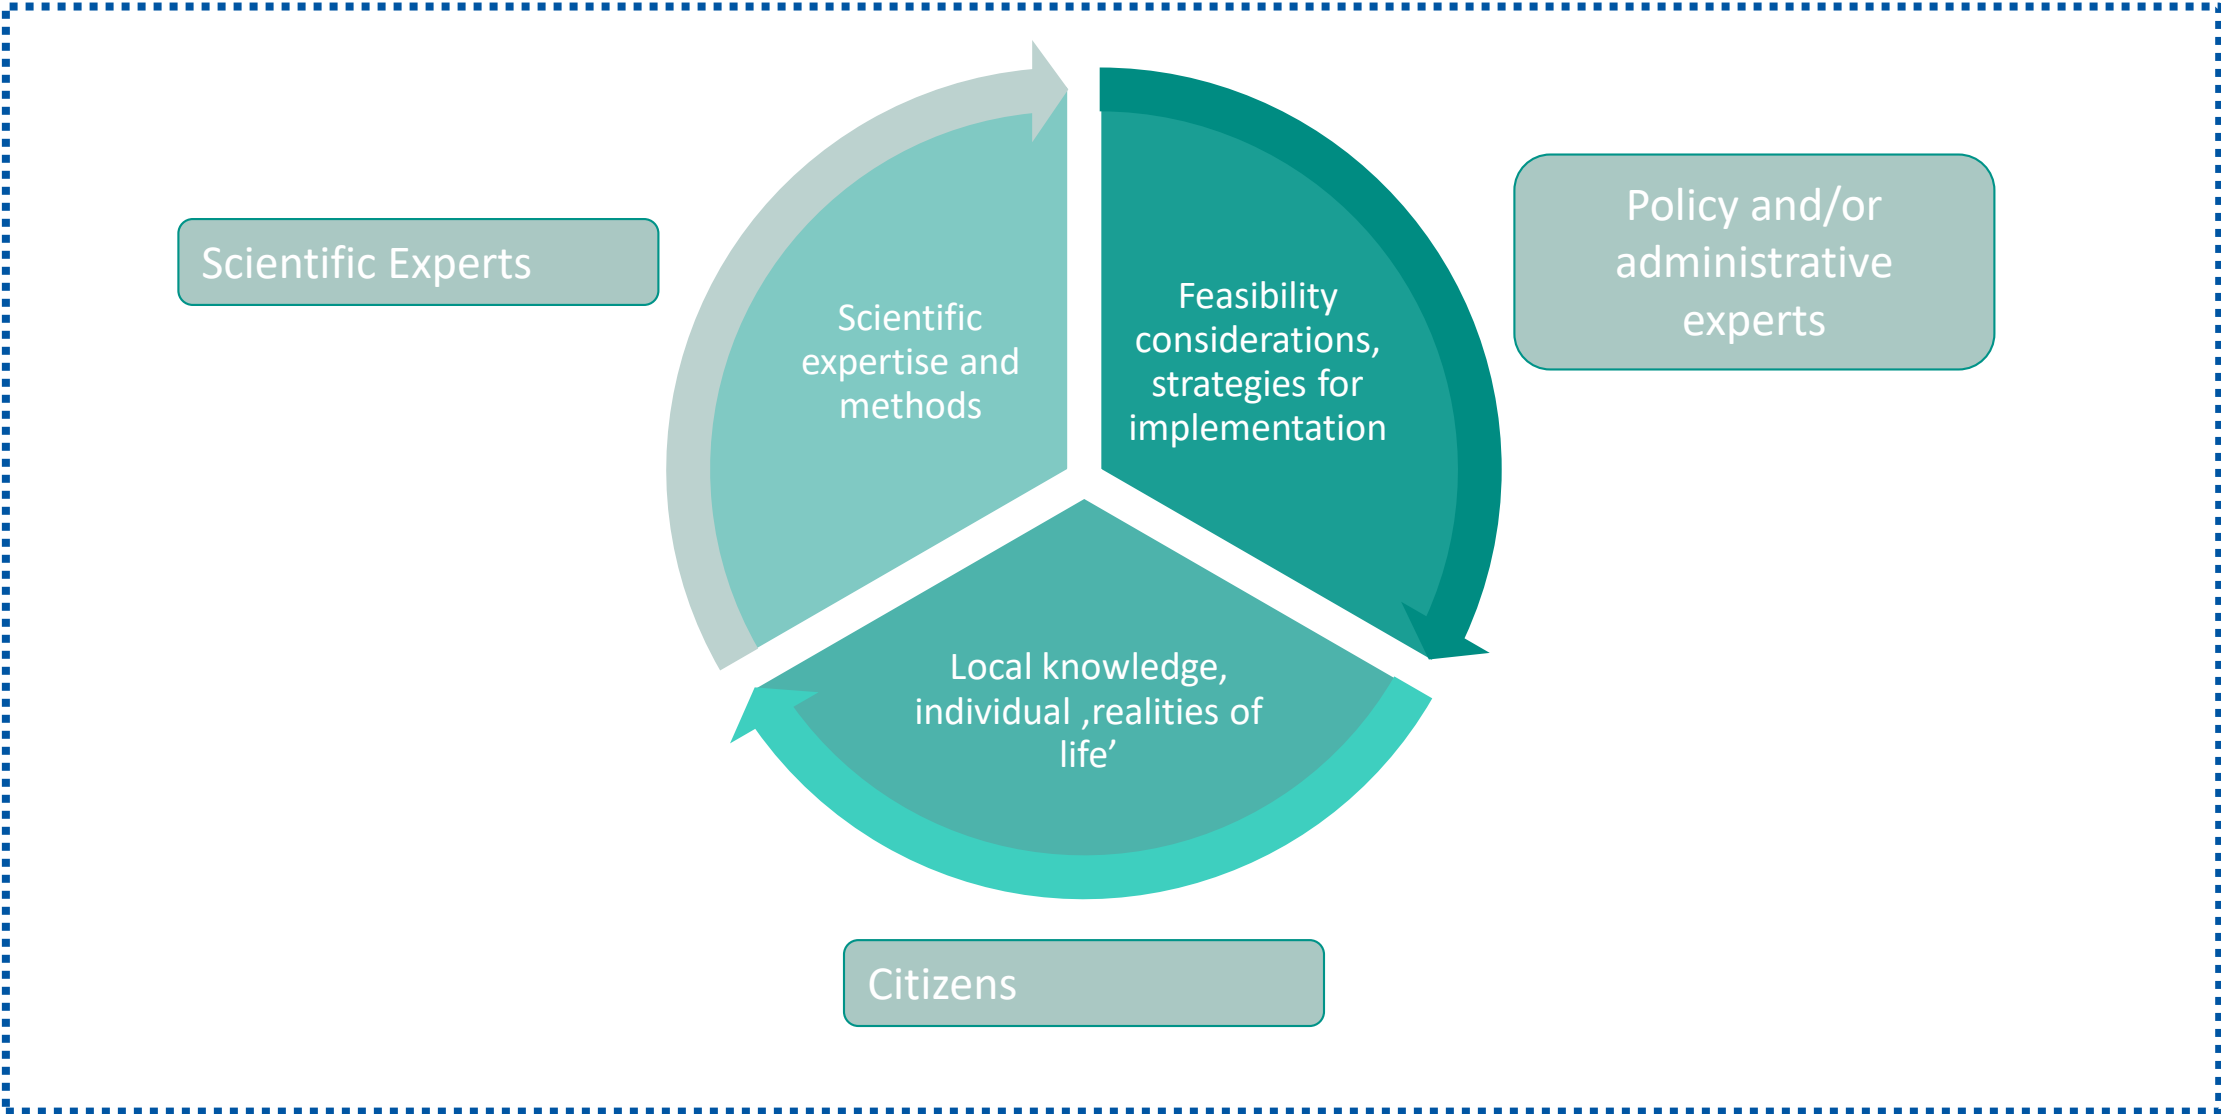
Scientific Experts

Scientific expertise and methods

Feasibility considerations, strategies for implementation

Policy and/or administrative experts

Local knowledge, individual ‚realities of life’

Citizens